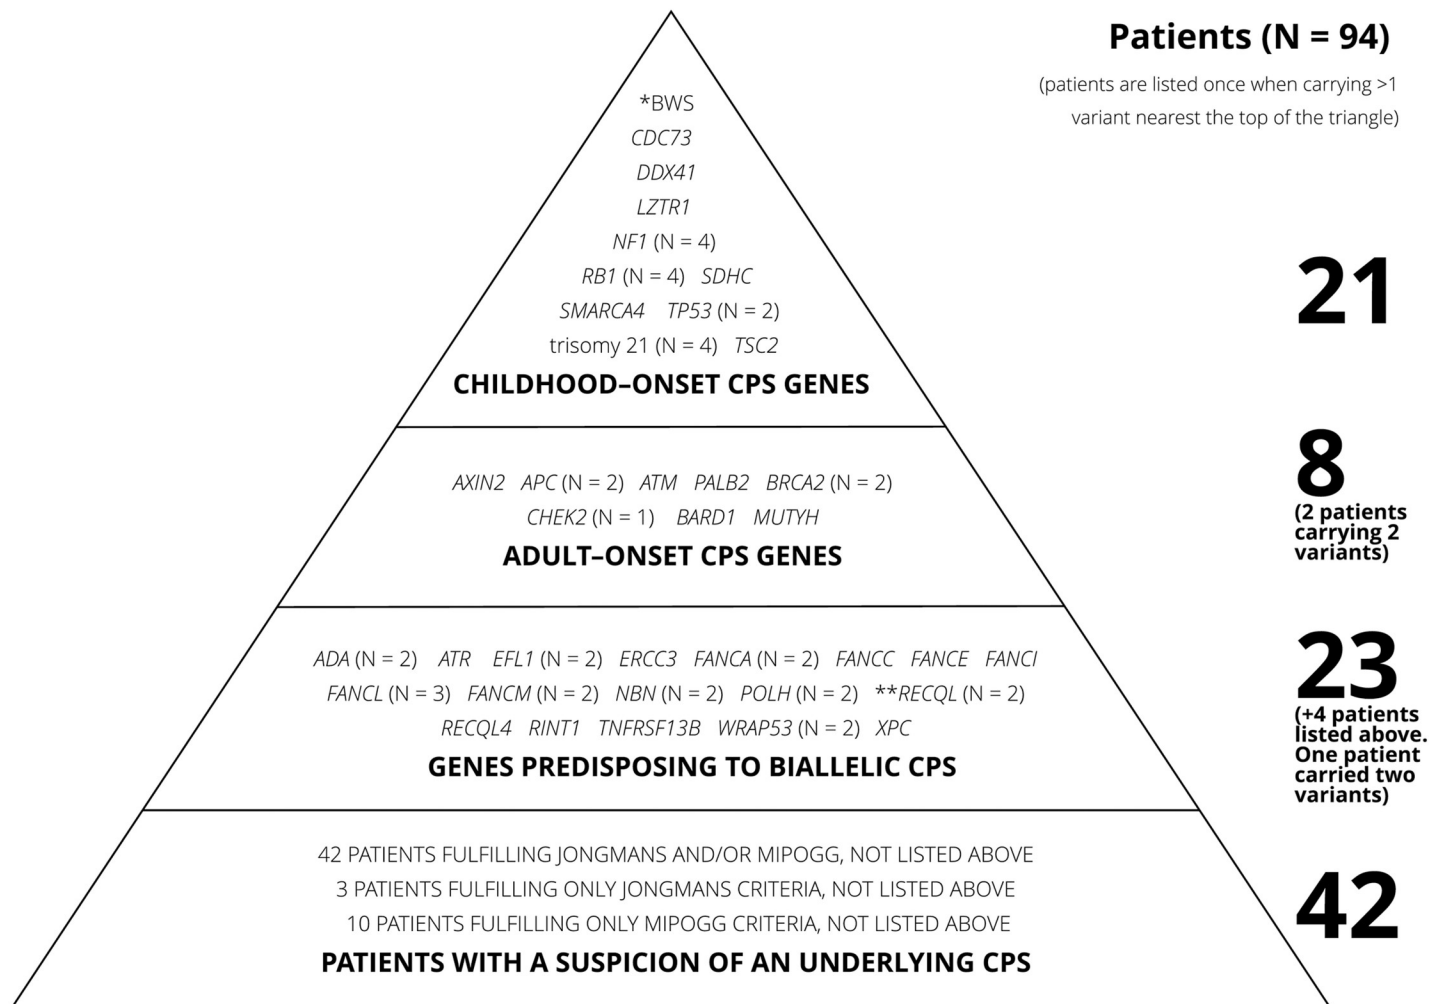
Patients (N = 94)

(patients are listed once when carrying >1 variant nearest the top of the triangle)

*BWS
CDC73
DDX41
LZTR1
NF1 (N = 4)
RB1 (N = 4) SDHC
SMARCA4 TP53 (N = 2)
trisomy 21 (N = 4) TSC2
CHILDHOOD–ONSET CPS GENES

21

AXIN2 APC (N = 2) ATM PALB2 BRCA2 (N = 2)
CHEK2 (N = 1) BARD1 MUTYH
ADULT–ONSET CPS GENES

8
(2 patients carrying 2 variants)

ADA (N = 2) ATR EFL1 (N = 2) ERCC3 FANCA (N = 2) FANCC FANCE FANCI
FANCL (N = 3) FANCM (N = 2) NBN (N = 2) POLH (N = 2) **RECQL (N = 2)
RECQL4 RINT1 TNFRSF13B WRAP53 (N = 2) XPC
GENES PREDISPOSING TO BIALLELIC CPS

23
(+4 patients listed above. One patient carried two variants)

42 PATIENTS FULFILLING JONGMANS AND/OR MIPOGG, NOT LISTED ABOVE
3 PATIENTS FULFILLING ONLY JONGMANS CRITERIA, NOT LISTED ABOVE
10 PATIENTS FULFILLING ONLY MIPOGG CRITERIA, NOT LISTED ABOVE
PATIENTS WITH A SUSPICION OF AN UNDERLYING CPS

42